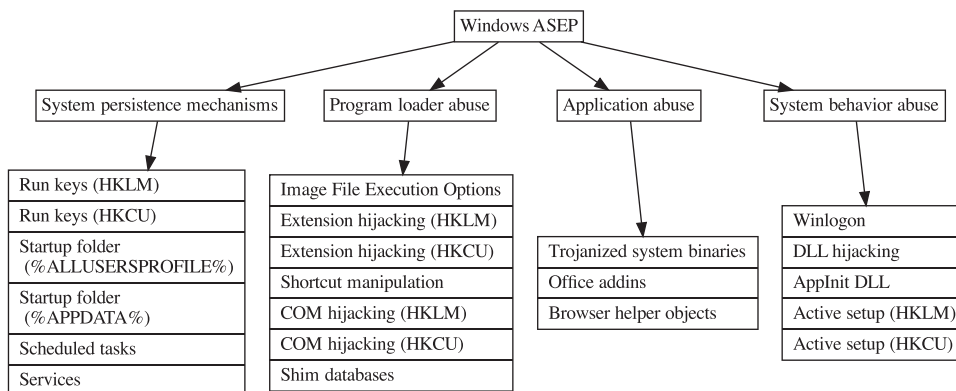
Windows ASEP

System persistence mechanisms

Run keys (HKLM)
Run keys (HKCU)
Startup folder (%ALLUSERSPROFILE%)
Startup folder (%APPDATA%)
Scheduled tasks
Services

Program loader abuse

Image File Execution Options
Extension hijacking (HKLM)
Extension hijacking (HKCU)
Shortcut manipulation
COM hijacking (HKLM)
COM hijacking (HKCU)
Shim databases

Application abuse

Trojanized system binaries
Office addins
Browser helper objects

System behavior abuse

Winlogon
DLL hijacking
AppInit DLL
Active setup (HKLM)
Active setup (HKCU)